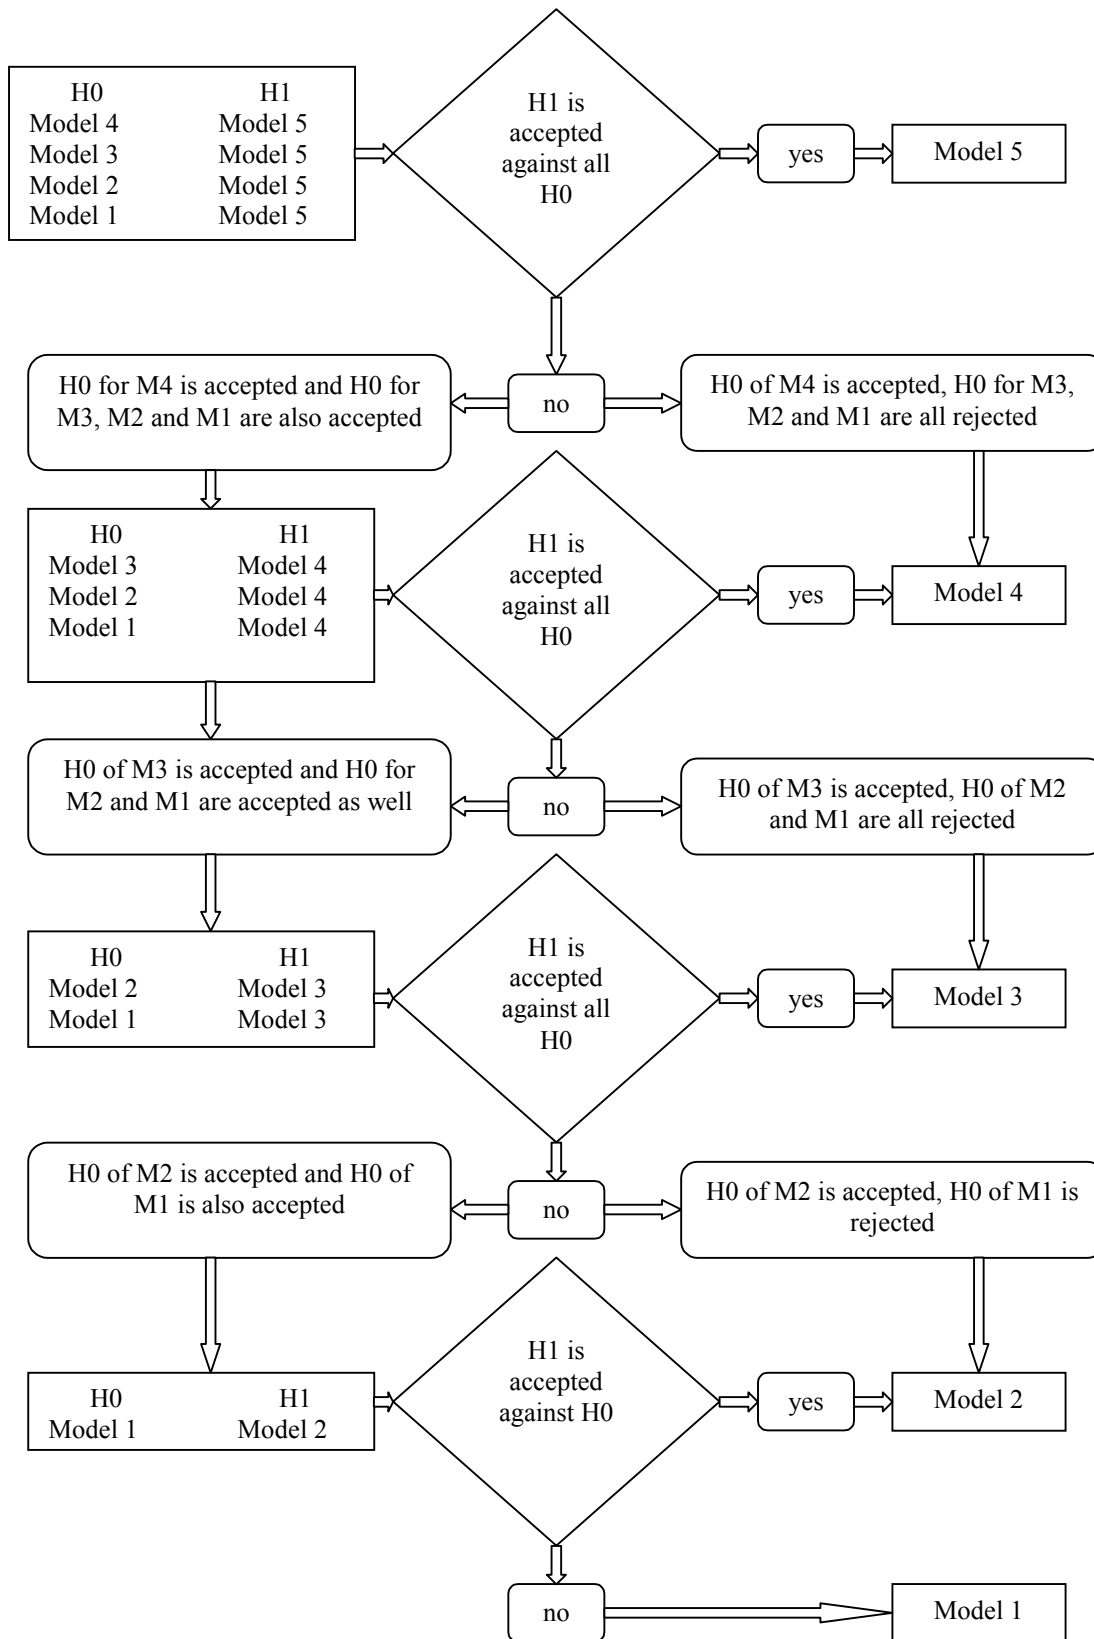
| H0 | H1 |
|---|---|
| Model 4 | Model 5 |
| Model 3 | Model 5 |
| Model 2 | Model 5 |
| Model 1 | Model 5 |

H1 is accepted against all H0

yes

Model 5

no

H0 for M4 is accepted and H0 for M3, M2 and M1 are also accepted

H0 of M4 is accepted, H0 for M3, M2 and M1 are all rejected

| H0 | H1 |
|---|---|
| Model 3 | Model 4 |
| Model 2 | Model 4 |
| Model 1 | Model 4 |

H1 is accepted against all H0

yes

Model 4

no

H0 of M3 is accepted and H0 for M2 and M1 are accepted as well

H0 of M3 is accepted, H0 of M2 and M1 are all rejected

| H0 | H1 |
|---|---|
| Model 2 | Model 3 |
| Model 1 | Model 3 |

H1 is accepted against all H0

yes

Model 3

no

H0 of M2 is accepted and H0 of M1 is also accepted

H0 of M2 is accepted, H0 of M1 is rejected

| H0 | H1 |
|---|---|
| Model 1 | Model 2 |

H1 is accepted against H0

yes

Model 2

no

Model 1